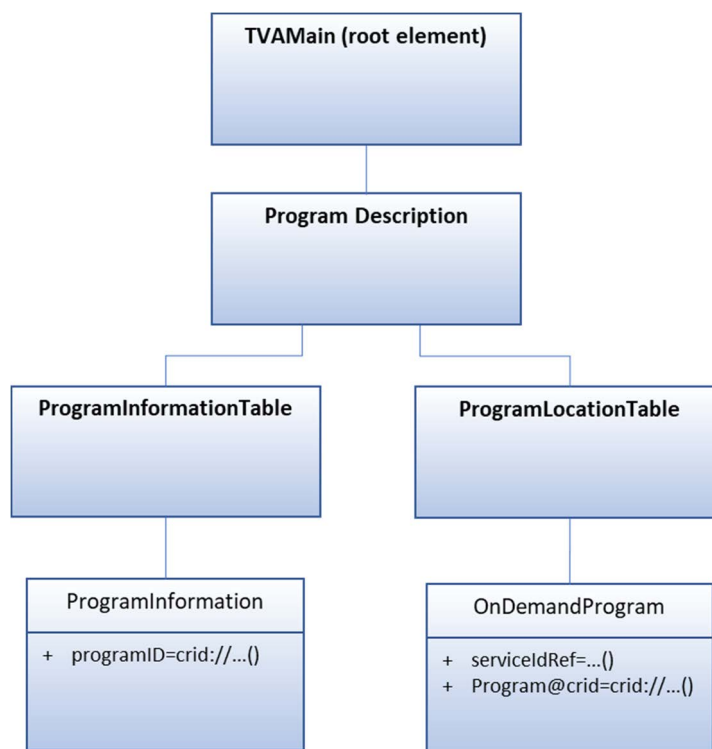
TVAMain (root element)

Program Description

ProgramInformationTable

ProgramLocationTable

ProgramInformation

+ programID=crid://...()

OnDemandProgram

+ serviceIdRef=...()
+ Program@crid=crid://...()